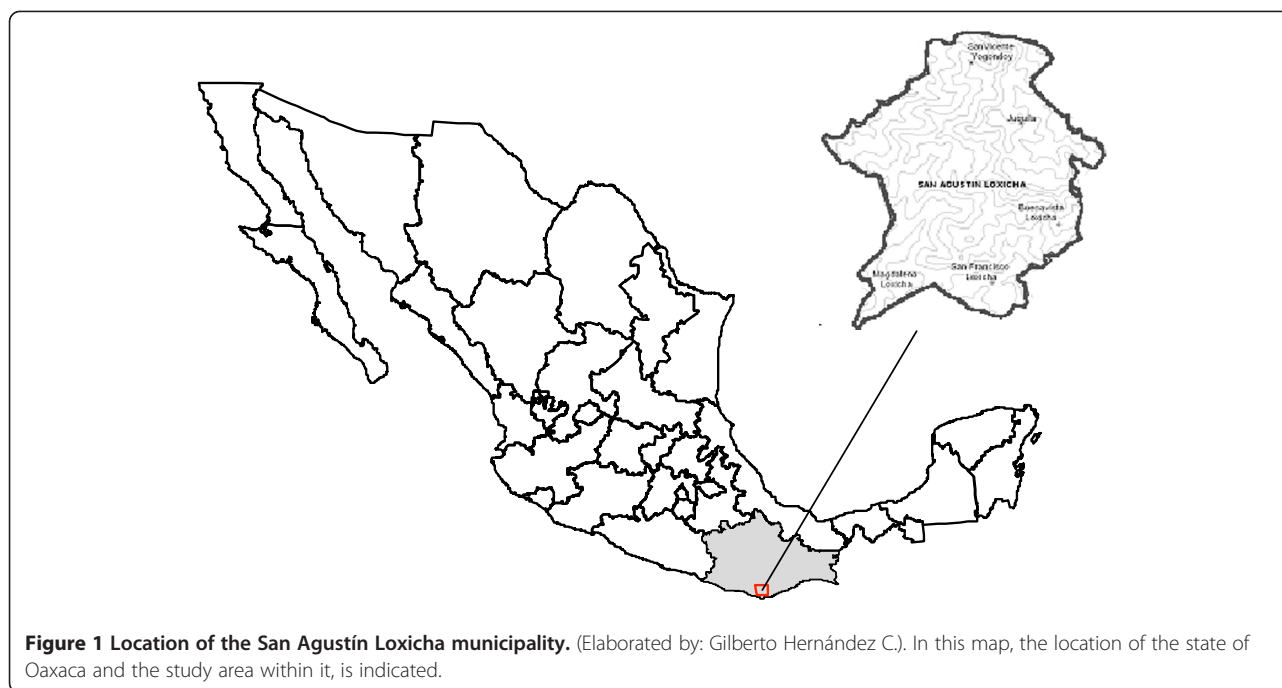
San Vicente Yogondoy

Juquila

SAN AGUSTIN LOXICHA

Buenavista Loxicha

San Francisco Loxicha

Magdalena Loxicha

**Figure 1 Location of the San Agustín Loxicha municipality.** (Elaborated by: Gilberto Hernández C.). In this map, the location of the state of Oaxaca and the study area within it, is indicated.